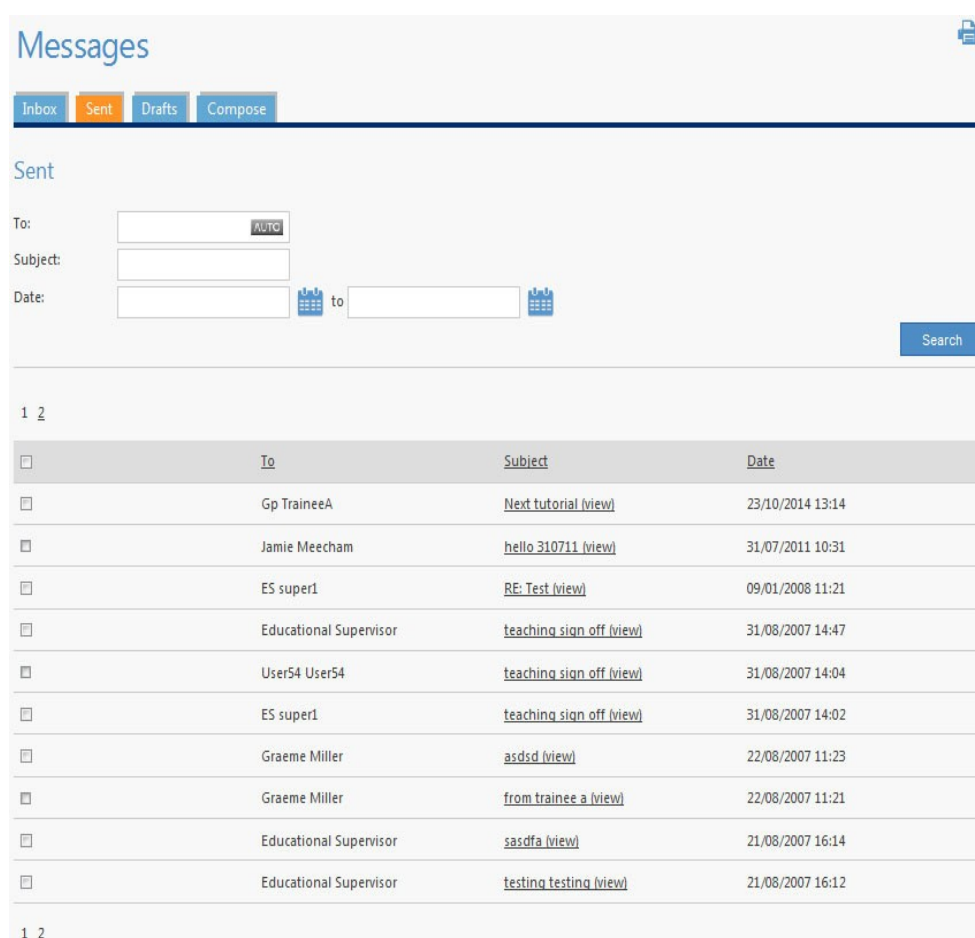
Messages

Inbox Sent Drafts Compose

Sent

To: AUTO
Subject:
Date: to

Search

1 2

| | To | Subject | Date |
|---|---|---|---|
| | Gp TraineeA | Next tutorial (view) | 23/10/2014 13:14 |
| | Jamie Meecham | hello 310711 (view) | 31/07/2011 10:31 |
| | ES super1 | RE: Test (view) | 09/01/2008 11:21 |
| | Educational Supervisor | teaching sign off (view) | 31/08/2007 14:47 |
| | User54 User54 | teaching sign off (view) | 31/08/2007 14:04 |
| | ES super1 | teaching sign off (view) | 31/08/2007 14:02 |
| | Graeme Miller | asdsd (view) | 22/08/2007 11:23 |
| | Graeme Miller | from trainee a (view) | 22/08/2007 11:21 |
| | Educational Supervisor | sasdfa (view) | 21/08/2007 16:14 |
| | Educational Supervisor | testing testing (view) | 21/08/2007 16:12 |

1 2